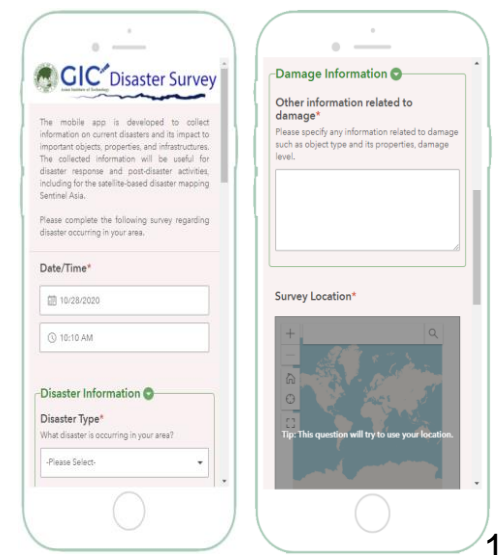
GIC Disaster Survey
Asian Institute of Technology

The mobile app is developed to collect information on current disasters and its impact to important objects, properties, and infrastructures. The collected information will be useful for disaster response and post-disaster activities, including for the satellite-based disaster mapping Sentinel Asia.

Please complete the following survey regarding disaster occurring in your area.

Date/Time*

10/28/2020

10:10 AM

Disaster Information

Disaster Type*
What disaster is occurring in your area?

-Please Select-

Damage Information

Other information related to damage*
Please specify any information related to damage such as object type and its properties, damage level.

Survey Location*

Tip: This question will try to use your location.

1